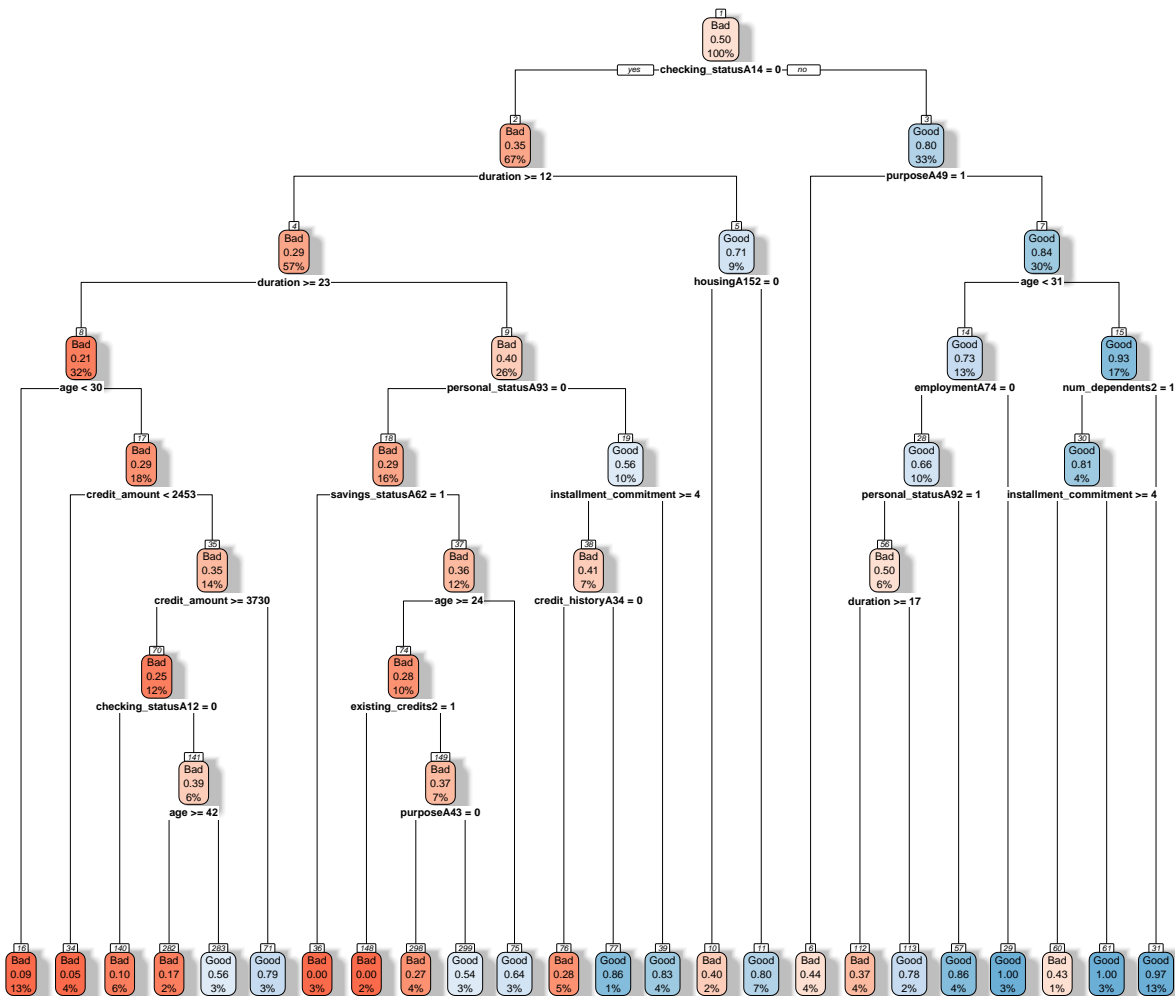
1
Bad
0.50
100%

yes checking_statusA14 = 0 no

2
Bad
0.35
67%

duration >= 12

3
Good
0.80
33%

purposeA49 = 1

4
Bad
0.29
57%

duration >= 23

5
Good
0.71
9%

housingA152 = 0

7
Good
0.84
30%

age < 31

8
Bad
0.21
32%

age < 30

9
Bad
0.40
26%

personal_statusA93 = 0

14
Good
0.73
13%

employmentA74 = 0

15
Good
0.93
17%

num_dependents2 = 1

17
Bad
0.29
18%

credit_amount < 2453

18
Bad
0.29
16%

savings_statusA62 = 1

19
Good
0.56
10%

installment_commitment >= 4

28
Good
0.66
10%

personal_statusA92 = 1

30
Good
0.81
4%

installment_commitment >= 4

35
Bad
0.35
14%

credit_amount >= 3730

37
Bad
0.36
12%

age >= 24

38
Bad
0.41
7%

credit_historyA34 = 0

56
Bad
0.50
6%

duration >= 17

70
Bad
0.25
12%

checking_statusA12 = 0

74
Bad
0.28
10%

existing_credits2 = 1

141
Bad
0.39
6%

age >= 42

149
Bad
0.37
7%

purposeA43 = 0

16
Bad
0.09
13%

34
Bad
0.05
4%

140
Bad
0.10
6%

282
Bad
0.17
2%

283
Good
0.56
3%

71
Good
0.79
3%

36
Bad
0.00
3%

148
Bad
0.00
2%

298
Bad
0.27
4%

299
Good
0.54
3%

75
Good
0.64
3%

76
Bad
0.28
5%

77
Good
0.86
1%

39
Good
0.83
4%

10
Bad
0.40
2%

11
Good
0.80
7%

6
Bad
0.44
4%

112
Bad
0.37
4%

113
Good
0.78
2%

57
Good
0.86
4%

29
Good
1.00
3%

60
Bad
0.43
1%

61
Good
1.00
3%

31
Good
0.97
13%